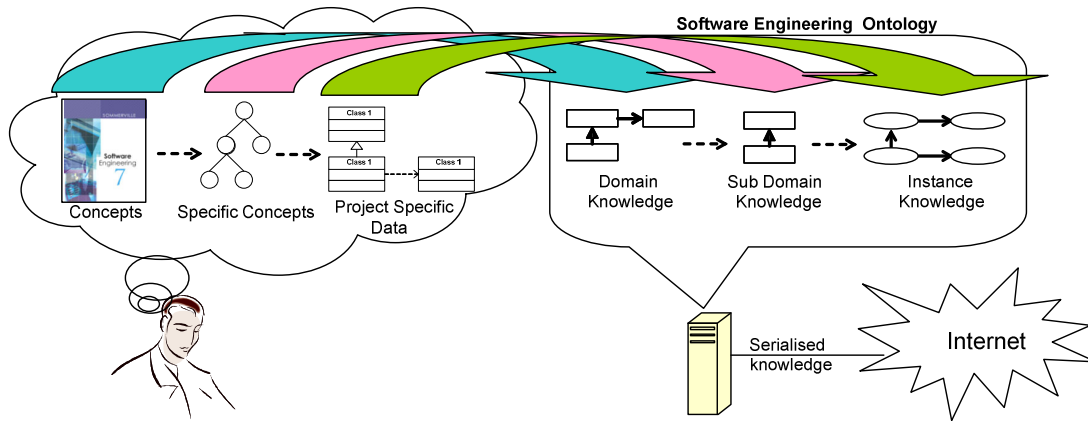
Software Engineering Ontology

SOMMERVILLE

Software Engineering

7

Concepts

Specific Concepts

Class 1

Class 1

Class 1

Project Specific Data

Domain Knowledge

Sub Domain Knowledge

Instance Knowledge

Serialised knowledge

Internet